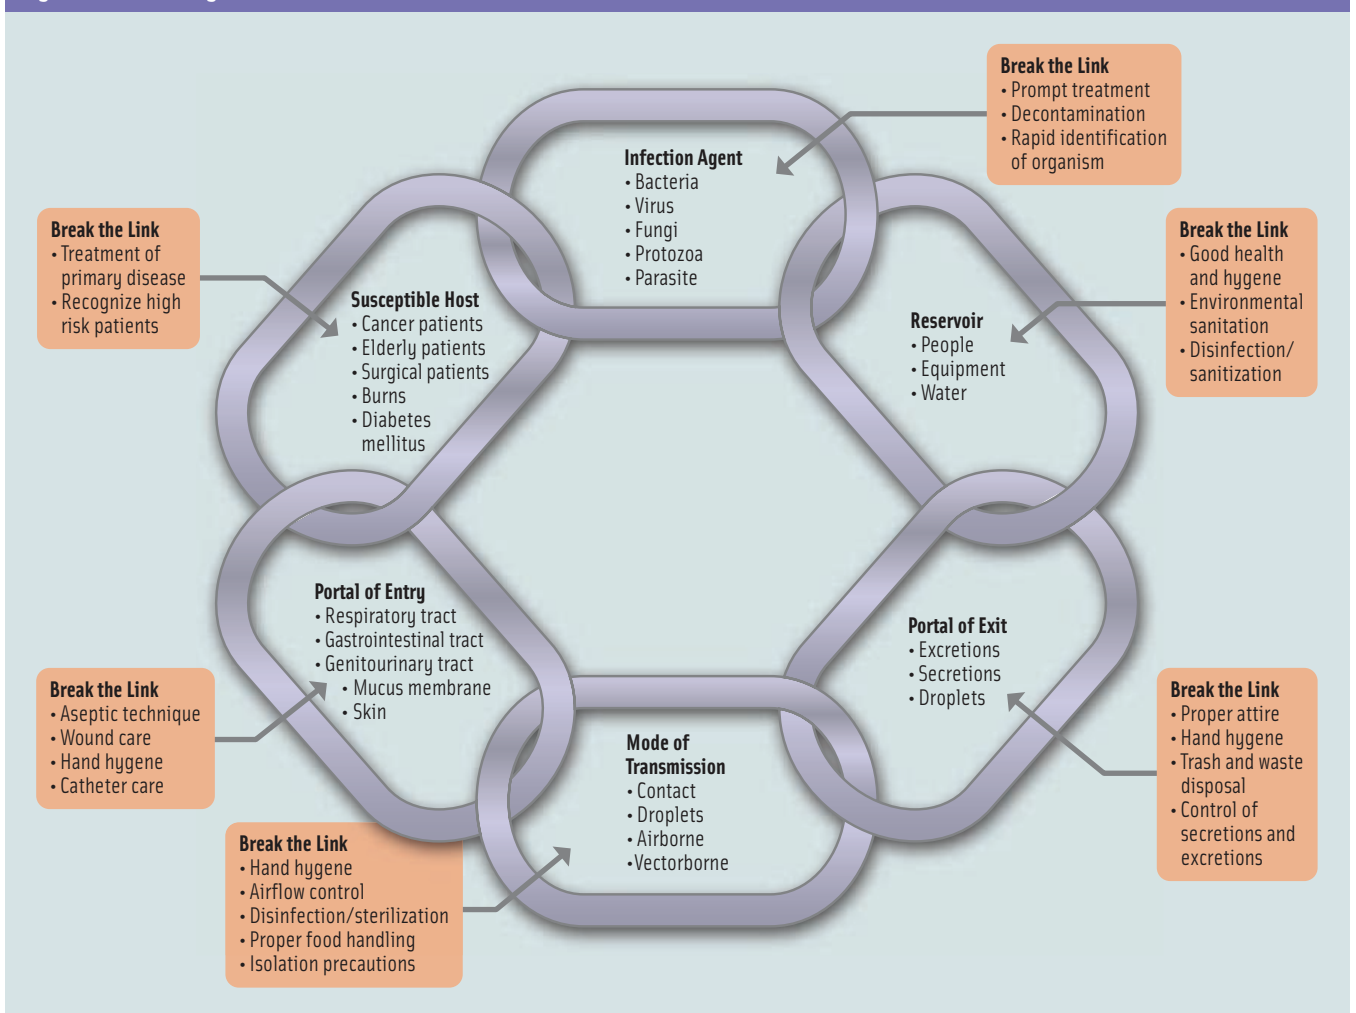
Break the Link
• Prompt treatment
• Decontamination
• Rapid identification of organism

Infection Agent
• Bacteria
• Virus
• Fungi
• Protozoa
• Parasite

Break the Link
• Treatment of primary disease
• Recognize high risk patients

Break the Link
• Good health and hygene
• Environmental sanitation
• Disinfection/ sanitization

Susceptible Host
• Cancer patients
• Elderly patients
• Surgical patients
• Burns
• Diabetes mellitus

Reservoir
• People
• Equipment
• Water

Portal of Entry
• Respiratory tract
• Gastrointestinal tract
• Genitourinary tract
• Mucus membrane
• Skin

Portal of Exit
• Excretions
• Secretions
• Droplets

Break the Link
• Aseptic technique
• Wound care
• Hand hygene
• Catheter care

Break the Link
• Proper attire
• Hand hygene
• Trash and waste disposal
• Control of secretions and excretions

Mode of Transmission
• Contact
• Droplets
• Airborne
•Vectorborne

Break the Link
• Hand hygene
• Airflow control
• Disinfection/sterilization
• Proper food handling
• Isolation precautions